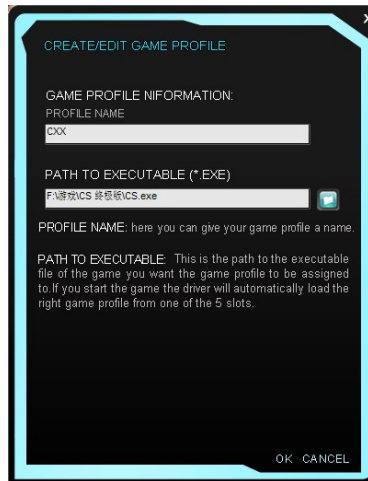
CREATE/EDIT GAME PROFILE

GAME PROFILE NIFORMATION:
PROFILE NAME

CXX

PATH TO EXECUTABLE (*.EXE)

F:\游戏\CS 终极版\CS.exe

PROFILE NAME: here you can give your game profile a name.

PATH TO EXECUTABLE: This is the path to the executable file of the game you want the game profile to be assigned to.If you start the game the driver will automatically load the right game profile from one of the 5 slots.

OK CANCEL